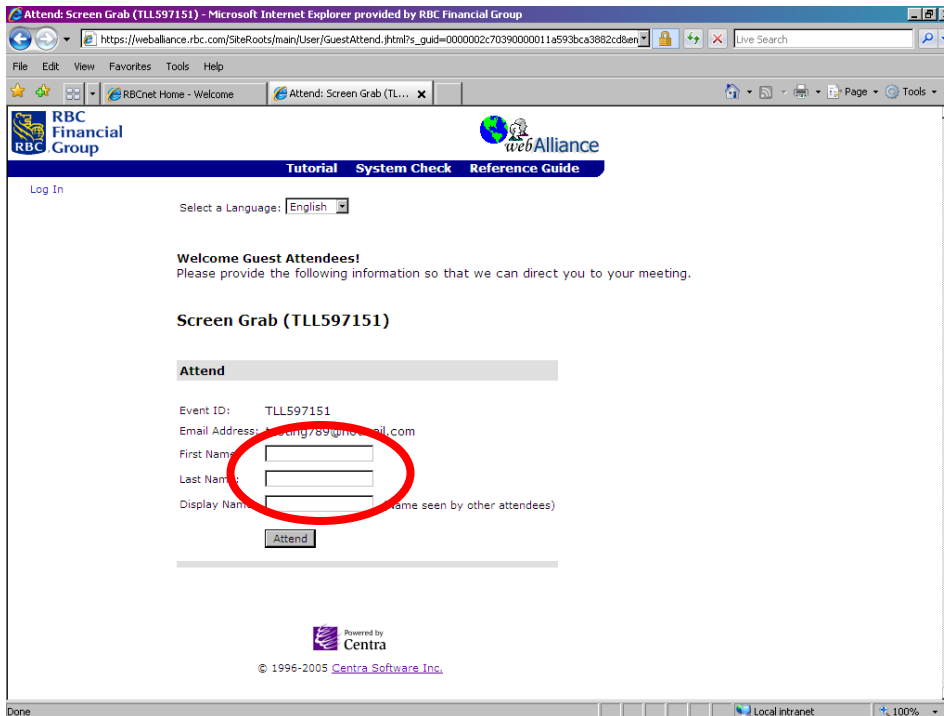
Attend: Screen Grab (TLL597151) - Microsoft Internet Explorer provided by RBC Financial Group

https://weballiance.rbc.com/SiteRoots/main/User/GuestAttend.jhtml?s_guid=0000002c70390000011a593bca3882cd8en

Live Search

File Edit View Favorites Tools Help

RBCnet Home - Welcome

Attend: Screen Grab (TL...

Page Tools

RBC Financial Group

webAlliance

Tutorial System Check Reference Guide

Log In

Select a Language: English

Welcome Guest Attendees!
Please provide the following information so that we can direct you to your meeting.

Screen Grab (TLL597151)

Attend

Event ID: TLL597151

Email Address: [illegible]ting789@ho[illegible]il.com

First Nam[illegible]

Last Nam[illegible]

Display Nam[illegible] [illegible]ame seen by other attendees)

Attend

Powered by Centra

© 1996-2005 Centra Software Inc.

Done

Local intranet

100%